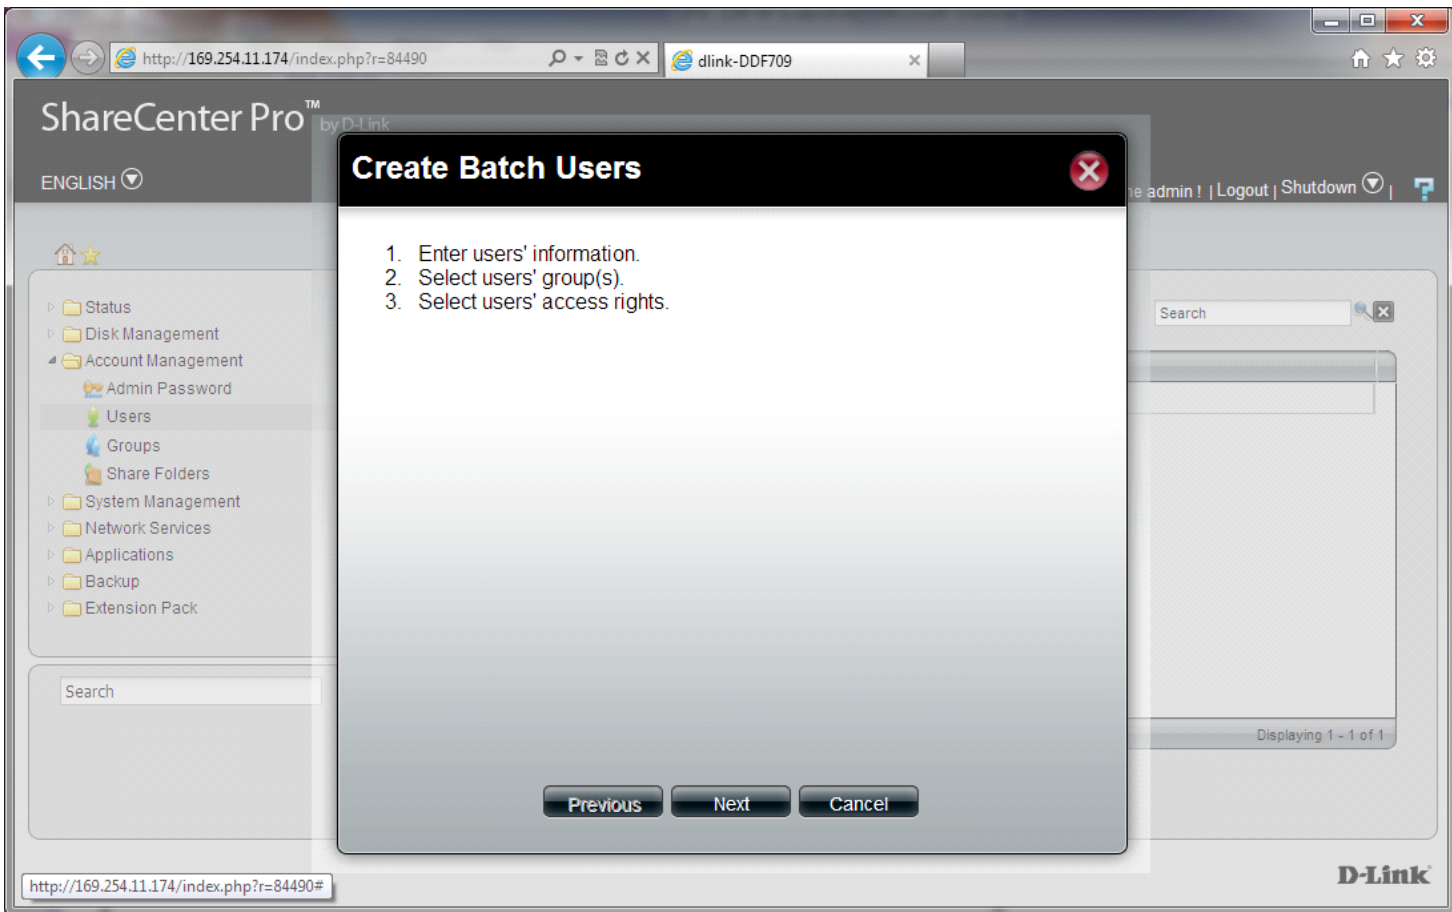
http://169.254.11.174/index.php?r=84490

dlink-DDF709

ShareCenter Pro™ by D-Link

ENGLISH

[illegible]e admin ! | Logout | Shutdown |

Status
Disk Management
Account Management
Admin Password
Users
Groups
Share Folders
System Management
Network Services
Applications
Backup
Extension Pack

Search

Search

Displaying 1 - 1 of 1

Create Batch Users

1. Enter users' information.
2. Select users' group(s).
3. Select users' access rights.

Previous Next Cancel

http://169.254.11.174/index.php?r=84490#

D-Link